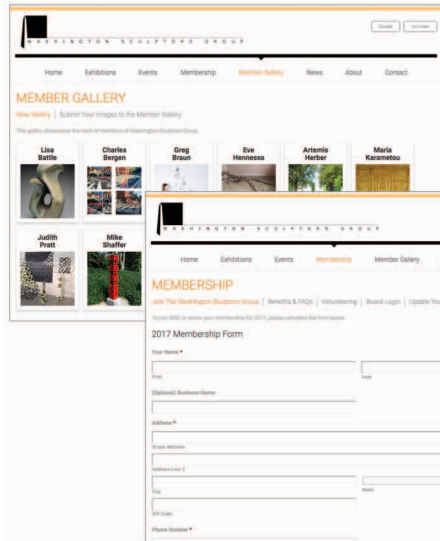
Donate | Volunteer

WASHINGTON SCULPTORS GROUP

Home Exhibitions Events Membership Member Gallery News About Contact

MEMBER GALLERY

View Gallery | Submit Your Images to the Member Gallery

This gallery showcases the work of members of Washington Sculptors Group

Lisa Battle

Charles Bergen

Greg Braun

Eve Hennessa

Artemis Herber

Maria Karametou

Judith Pratt

Mike Shaffer

WASHINGTON SCULPTORS GROUP

Home Events Membership Member Gallery

MEMBERSHIP

Join The Washington Sculptors Group | Benefits & FAQs | Volunteering | Board Login | Update You

To join WSG or renew your membership for 2017, please complete the form below.

2017 Membership Form

Your Name *

First

Last

(Optional) Business Name

Address *

Street Address

Address Line 2

City

State

ZIP Code

Phone Number *